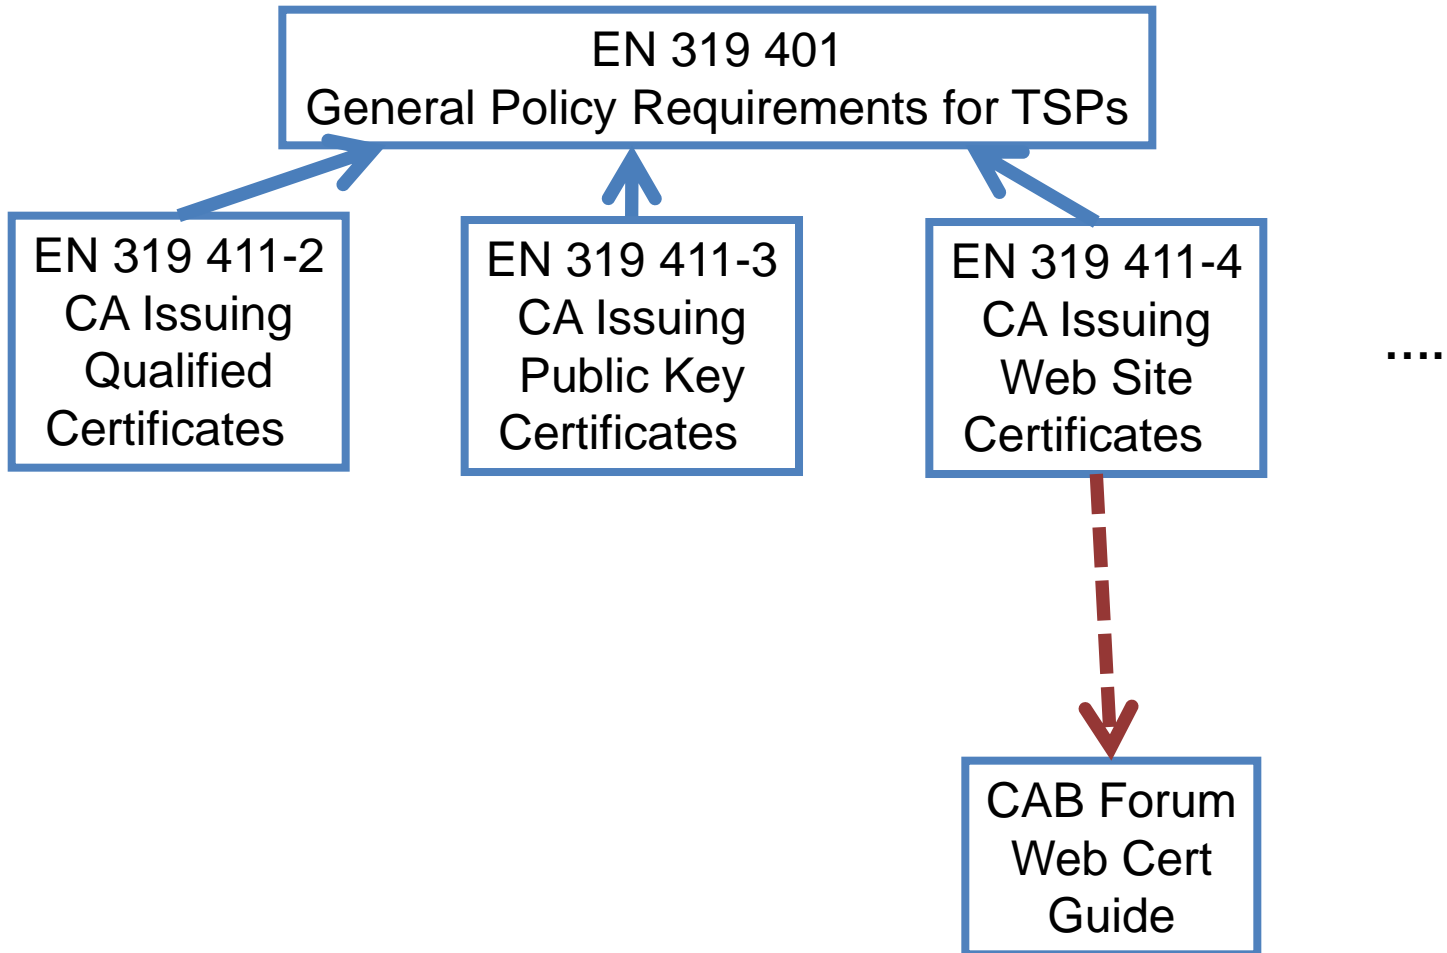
EN 319 401
General Policy Requirements for TSPs

EN 319 411-2
CA Issuing
Qualified
Certificates

EN 319 411-3
CA Issuing
Public Key
Certificates

EN 319 411-4
CA Issuing
Web Site
Certificates

....

CAB Forum
Web Cert
Guide